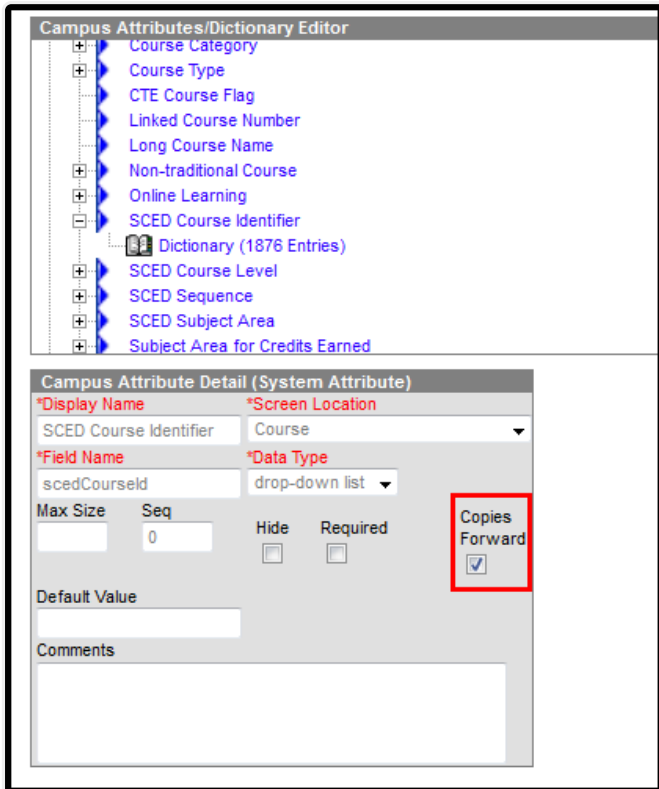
Campus Attributes/Dictionary Editor

Course Category
Course Type
CTE Course Flag
Linked Course Number
Long Course Name
Non-traditional Course
Online Learning
SCED Course Identifier
Dictionary (1876 Entries)
SCED Course Level
SCED Sequence
SCED Subject Area
Subject Area for Credits Earned

Campus Attribute Detail (System Attribute)

*Display Name
SCED Course Identifier
*Screen Location
Course
*Field Name
scedCourseId
*Data Type
drop-down list
Max Size
Seq
0
Hide
Required
Copies Forward
Default Value
Comments